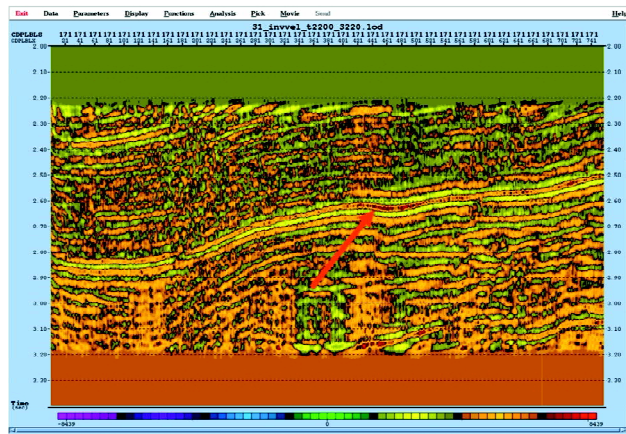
Exit Data Parameters Display Functions Analysis Pick Movie Sound Help

31_invvel_t2200_3220.lod

CDPLBLS 171 171 171 171 171 171 171 171 171 171 171 171 171 171 171 171 171 171 171 171 171 171 171 171 171 171 171 171 171 171 171 171 171 171 171 171 171 171
CDPLBLX 01 41 61 81 101 121 141 161 181 201 221 241 261 281 301 321 341 361 381 401 421 441 461 481 501 521 541 561 581 601 621 641 661 681 701 721 741

2.00
2.10
2.20
2.30
2.40
2.50
2.60
2.70
2.80
2.90
3.00
3.10
3.20
3.30

Time (sec)

-8439 0 8439